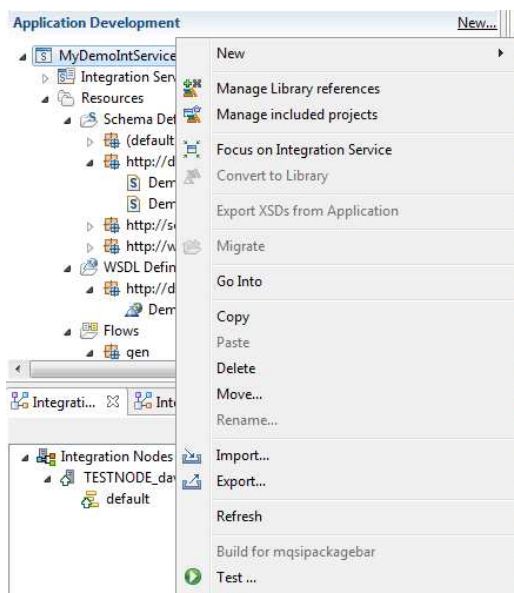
Application Development New...

MyDemoIntService
Integration Serv
Resources
Schema Def
(default
http://d
Dem
Dem
http://s
http://w
WSDL Defin
http://d
Dem
Flows
gen

Integrati... Int

Integration Nodes
TESTNODE_da
default

New
Manage Library references
Manage included projects
Focus on Integration Service
Convert to Library
Export XSDs from Application
Migrate
Go Into
Copy
Paste
Delete
Move...
Rename...
Import...
Export...
Refresh
Build for mqsipackagebar
Test ...